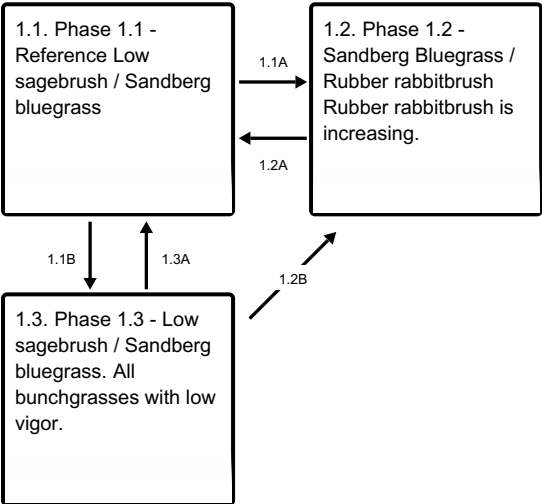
1.1. Phase 1.1 - Reference Low sagebrush / Sandberg bluegrass

1.1A

1.2A

1.2. Phase 1.2 - Sandberg Bluegrass / Rubber rabbitbrush Rubber rabbitbrush is increasing.

1.1B

1.3A

1.2B

1.3. Phase 1.3 - Low sagebrush / Sandberg bluegrass. All bunchgrasses with low vigor.